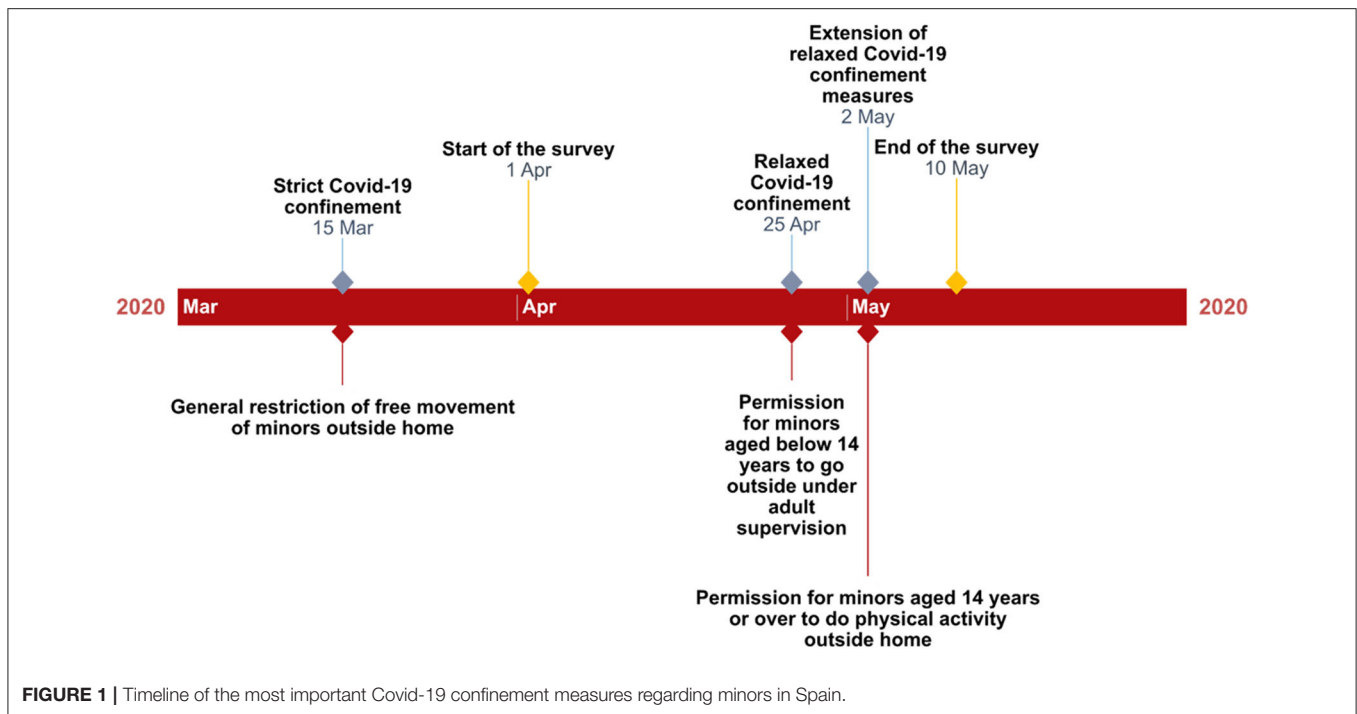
Extension of relaxed Covid-19 confinement measures
2 May

Start of the survey
1 Apr

Relaxed Covid-19 confinement
25 Apr

End of the survey
10 May

Strict Covid-19 confinement
15 Mar

2020 Mar Apr May 2020

General restriction of free movement of minors outside home

Permission for minors aged below 14 years to go outside under adult supervision

Permission for minors aged 14 years or over to do physical activity outside home

**FIGURE 1 |** Timeline of the most important Covid-19 confinement measures regarding minors in Spain.